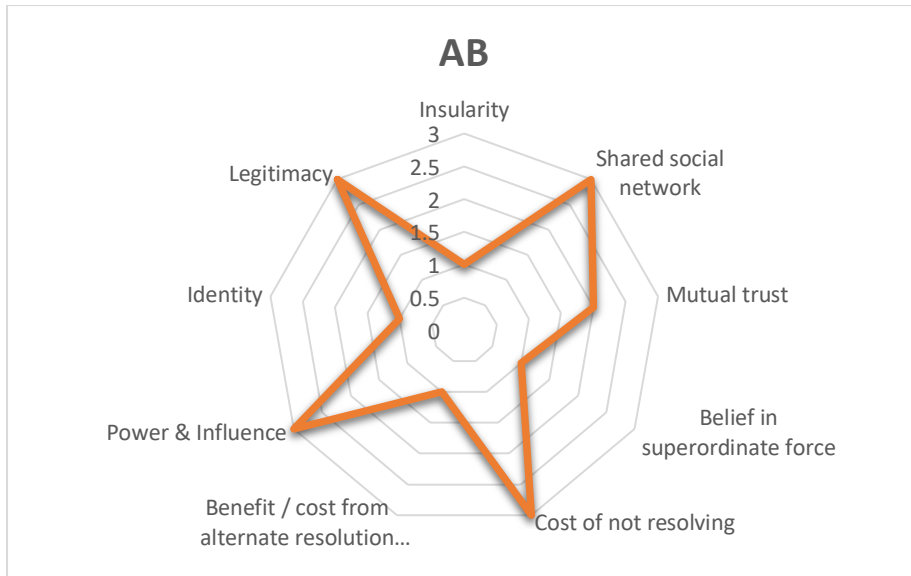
AB

Insularity
3
2.5
2
1.5
1
0.5
0

Shared social network

Mutual trust

Belief in superordinate force

Cost of not resolving

Benefit / cost from alternate resolution...

Power & Influence

Identity

Legitimacy